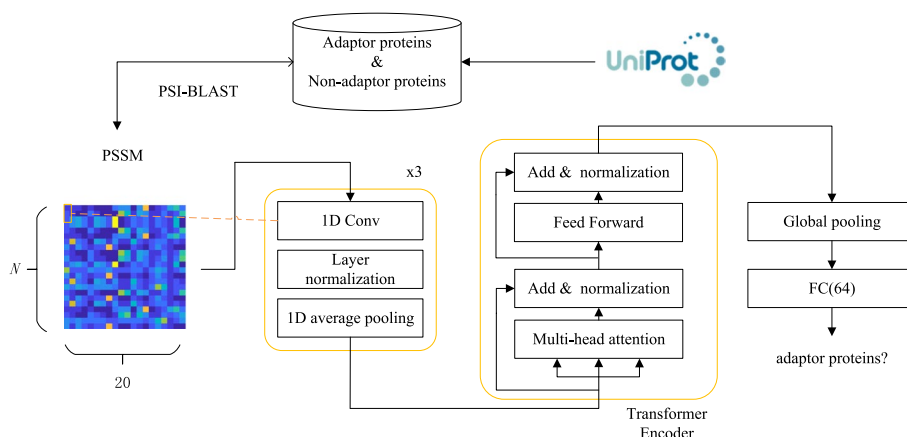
Adaptor proteins
&
Non-adaptor proteins

UniProt

PSI-BLAST

PSSM

x3

N

20

1D Conv

Layer normalization

1D average pooling

Add & normalization

Feed Forward

Add & normalization

Multi-head attention

Transformer Encoder

Global pooling

FC(64)

adaptor proteins?